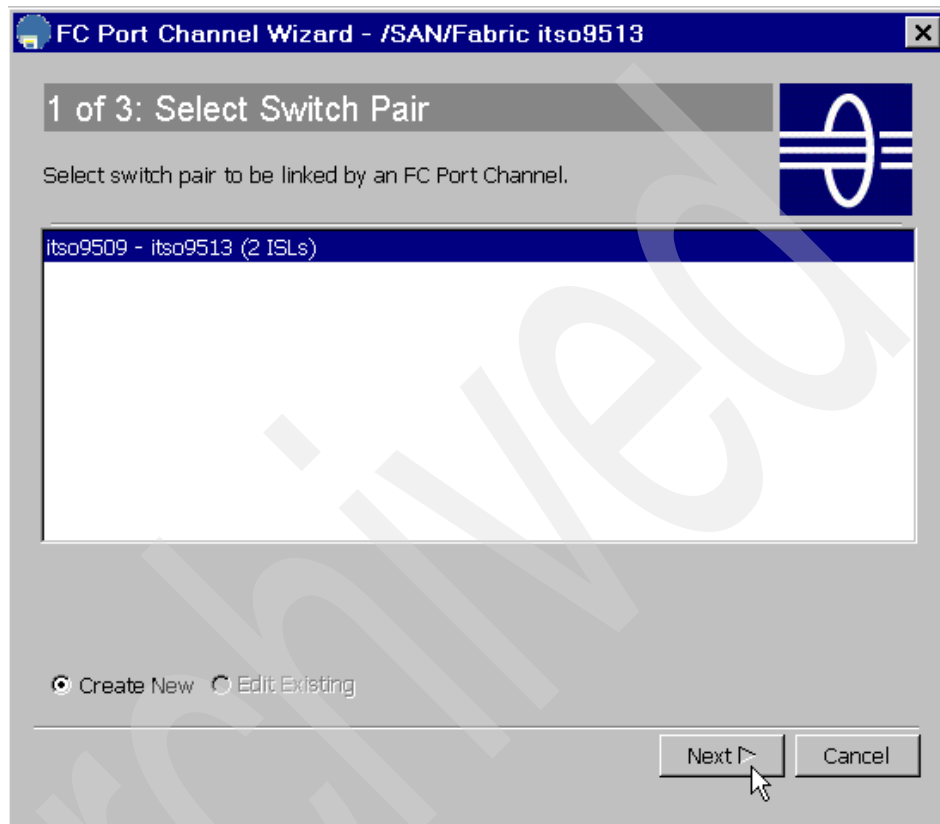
FC Port Channel Wizard - /SAN/Fabric itso9513

1 of 3: Select Switch Pair

Select switch pair to be linked by an FC Port Channel.

itso9509 - itso9513 (2 ISLs)

Create New Edit Existing

Next ▷ Cancel

Archived